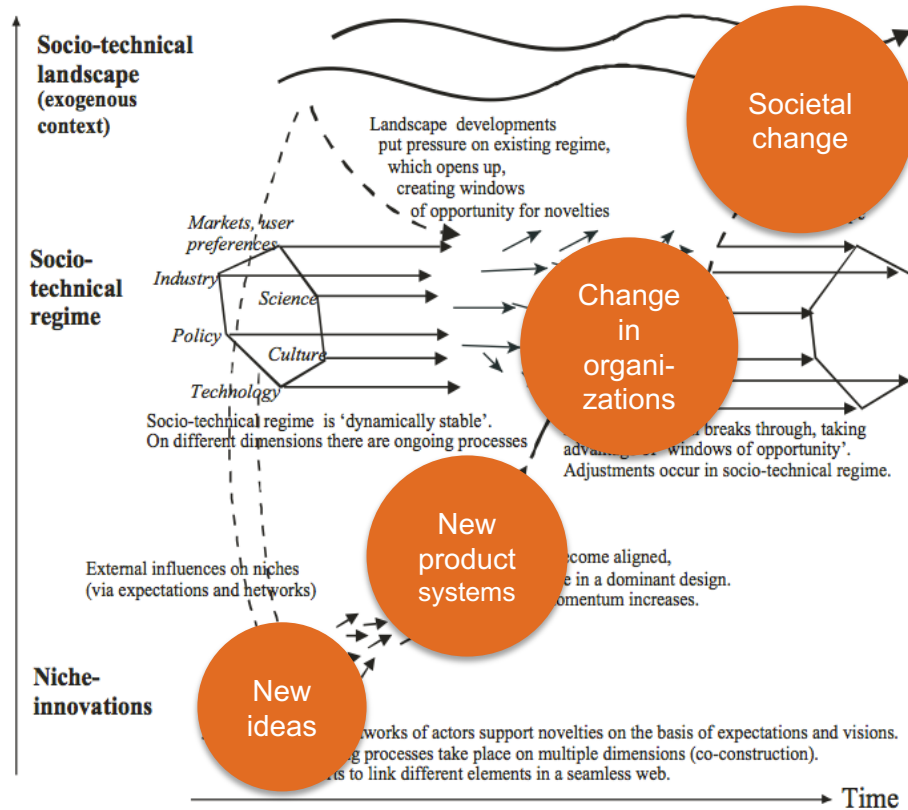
Socio-technical landscape (exogenous context)

Societal change

Landscape developments put pressure on existing regime, which opens up, creating windows of opportunity for novelties

Socio-technical regime

Markets, user preferences

Industry

Science

Policy

Culture

Technology

Change in organizations

Socio-technical regime is 'dynamically stable'. On different dimensions there are ongoing processes

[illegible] breaks through, taking advan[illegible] of 'windows of opportunity'. Adjustments occur in socio-technical regime.

New product systems

External influences on niches (via expectations and networks)

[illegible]ecome aligned, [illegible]e in a dominant design. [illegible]omentum increases.

Niche-innovations

New ideas

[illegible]tworks of actors support novelties on the basis of expectations and visions. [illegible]g processes take place on multiple dimensions (co-construction). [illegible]ts to link different elements in a seamless web.

Time